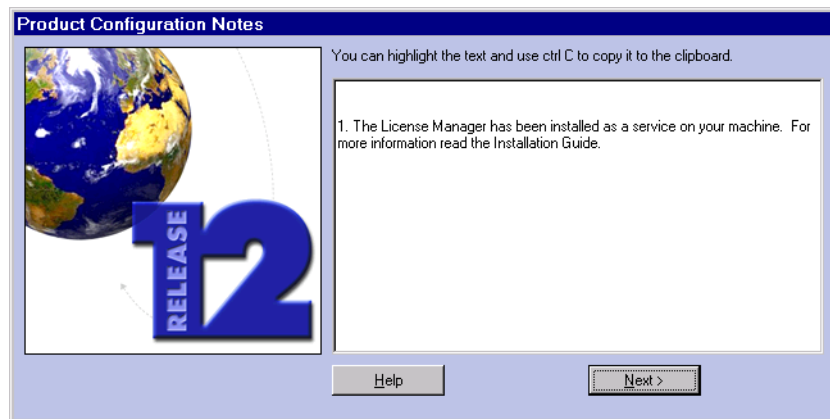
Product Configuration Notes

RELEASE 12

You can highlight the text and use ctrl C to copy it to the clipboard.

1. The License Manager has been installed as a service on your machine. For more information read the Installation Guide.

Help

Next >